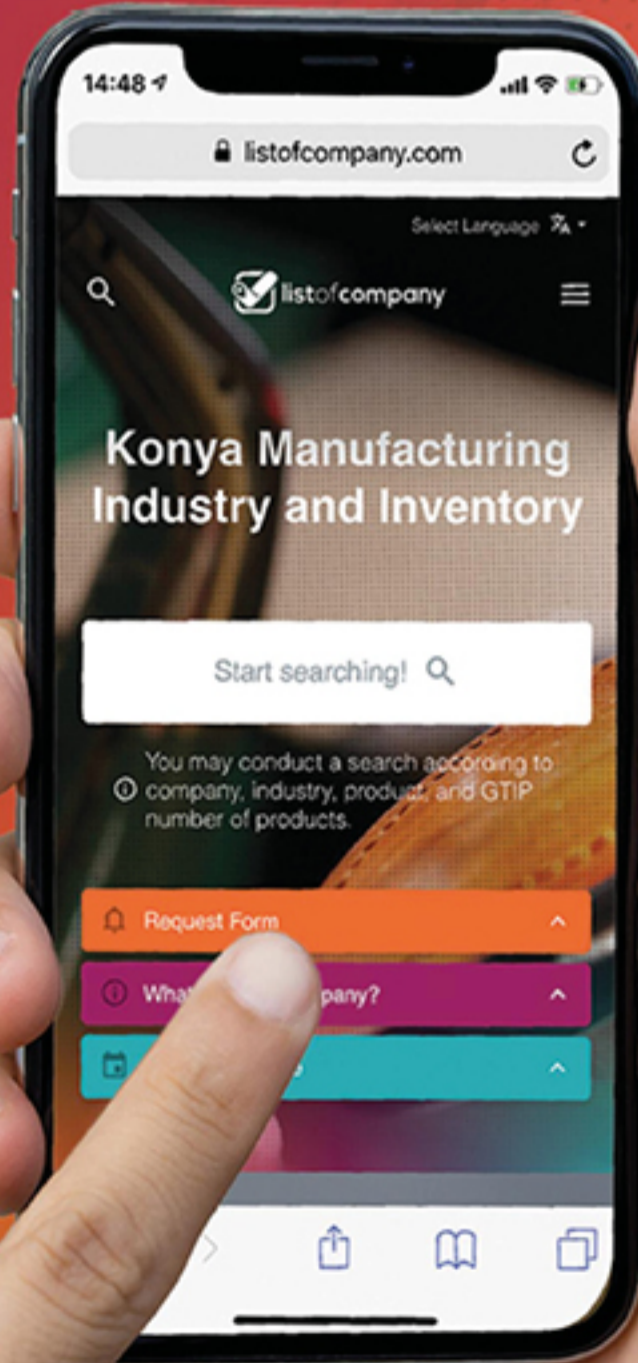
14:48

listofcompany.com

Select Language

listofcompany

Konya Manufacturing Industry and Inventory

Start searching!

You may conduct a search according to company, industry, product, and GTIP number of products.

Request Form

What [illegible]pany?

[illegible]